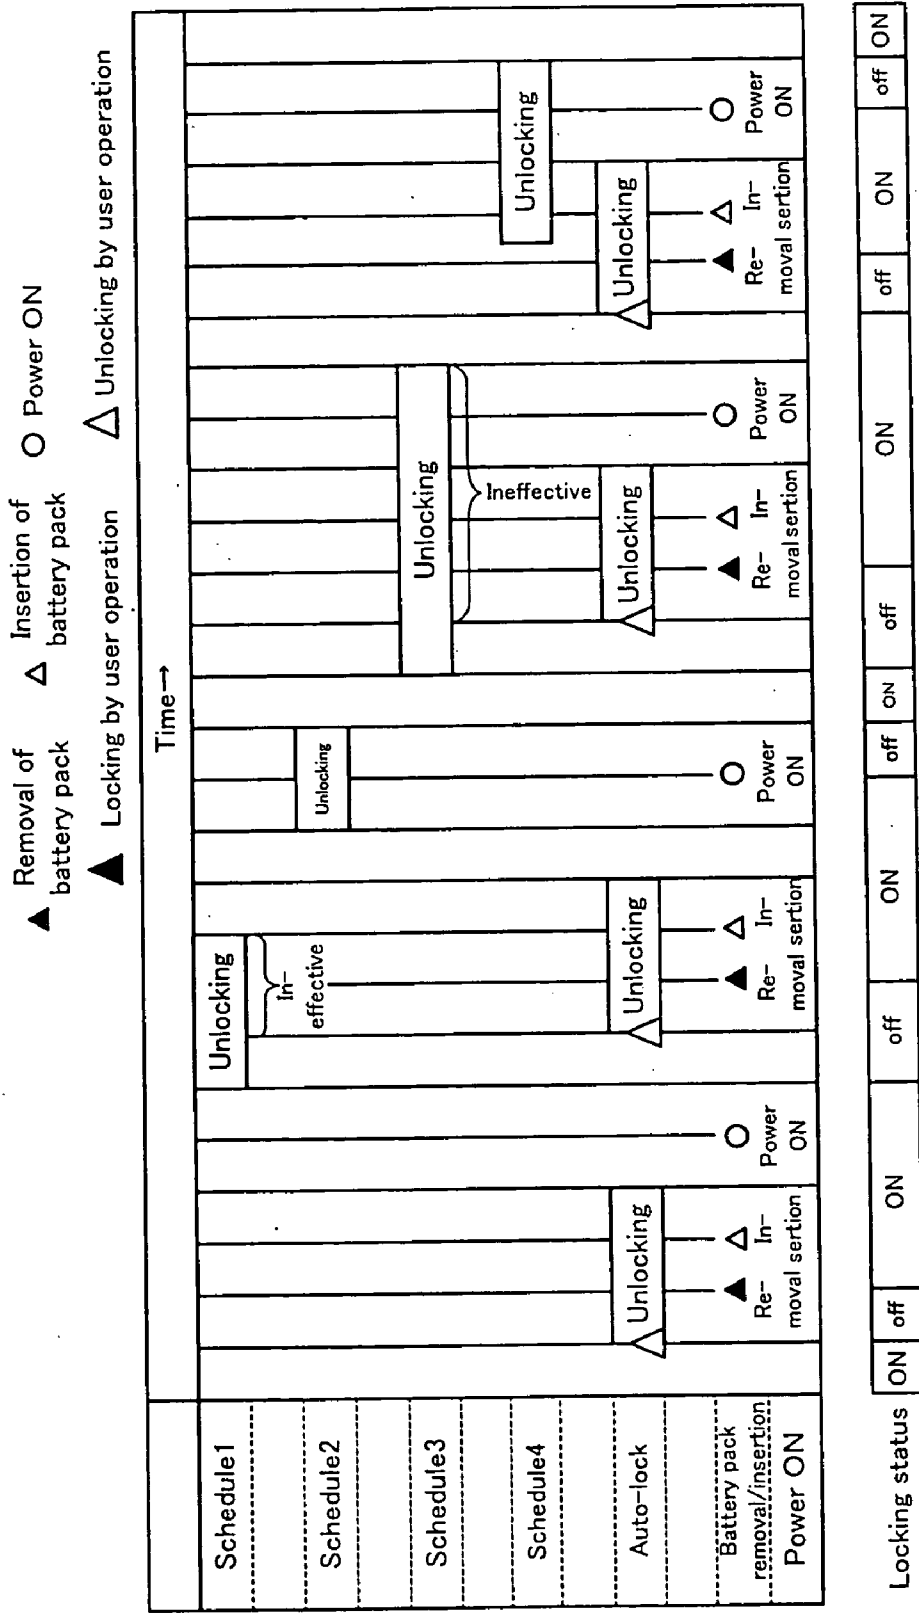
▲ Removal of battery pack
△ Insertion of battery pack
○ Power ON
▲ Locking by user operation
△ Unlocking by user operation

Time→

Schedule1
Schedule2
Schedule3
Schedule4
Auto-lock
Battery pack removal/insertion
Power ON

Unlocking
Re- moval
In- sertion
Power ON
Unlocking
In- effective
Unlocking
Re- moval
In- sertion
Unlocking
Power ON
Unlocking
Ineffective
Unlocking
Re- moval
In- sertion
Power ON
Unlocking
Unlocking
Re- moval
In- sertion
Power ON

| Locking status | ON | off | ON | off | ON | off | ON | off | ON | off | ON | off | ON |
|---|---|---|---|---|---|---|---|---|---|---|---|---|---|